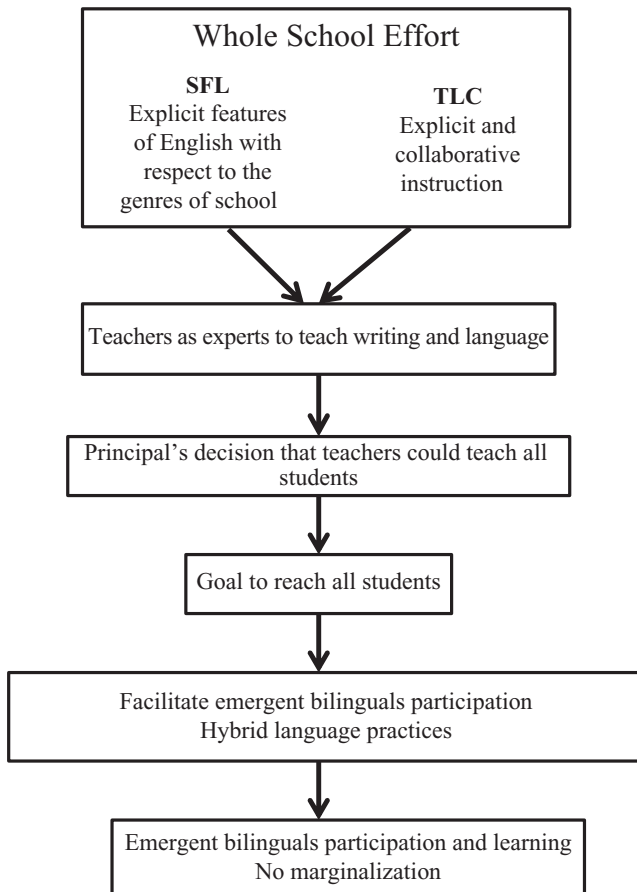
Whole School Effort

SFL
Explicit features of English with respect to the genres of school

TLC
Explicit and collaborative instruction

Teachers as experts to teach writing and language

Principal's decision that teachers could teach all students

Goal to reach all students

Facilitate emergent bilinguals participation
Hybrid language practices

Emergent bilinguals participation and learning
No marginalization